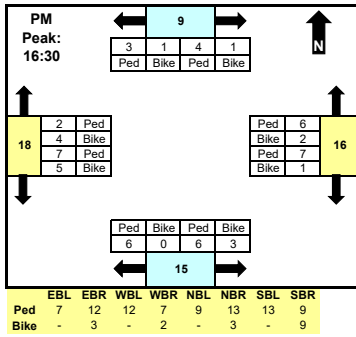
PM Peak: 16:30

9

| 3 | 1 | 4 | 1 |
|---|---|---|---|
| Ped | Bike | Ped | Bike |

N

18

| 2 | Ped |
|---|---|
| 4 | Bike |
| 7 | Ped |
| 5 | Bike |

| Ped | 6 |
|---|---|
| Bike | 2 |
| Ped | 7 |
| Bike | 1 |

16

| Ped | Bike | Ped | Bike |
|---|---|---|---|
| 6 | 0 | 6 | 3 |

15

| | EBL | EBR | WBL | WBR | NBL | NBR | SBL | SBR |
|---|---|---|---|---|---|---|---|---|
| Ped | 7 | 12 | 12 | 7 | 9 | 13 | 13 | 9 |
| Bike | - | 3 | - | 2 | - | 3 | - | 9 |